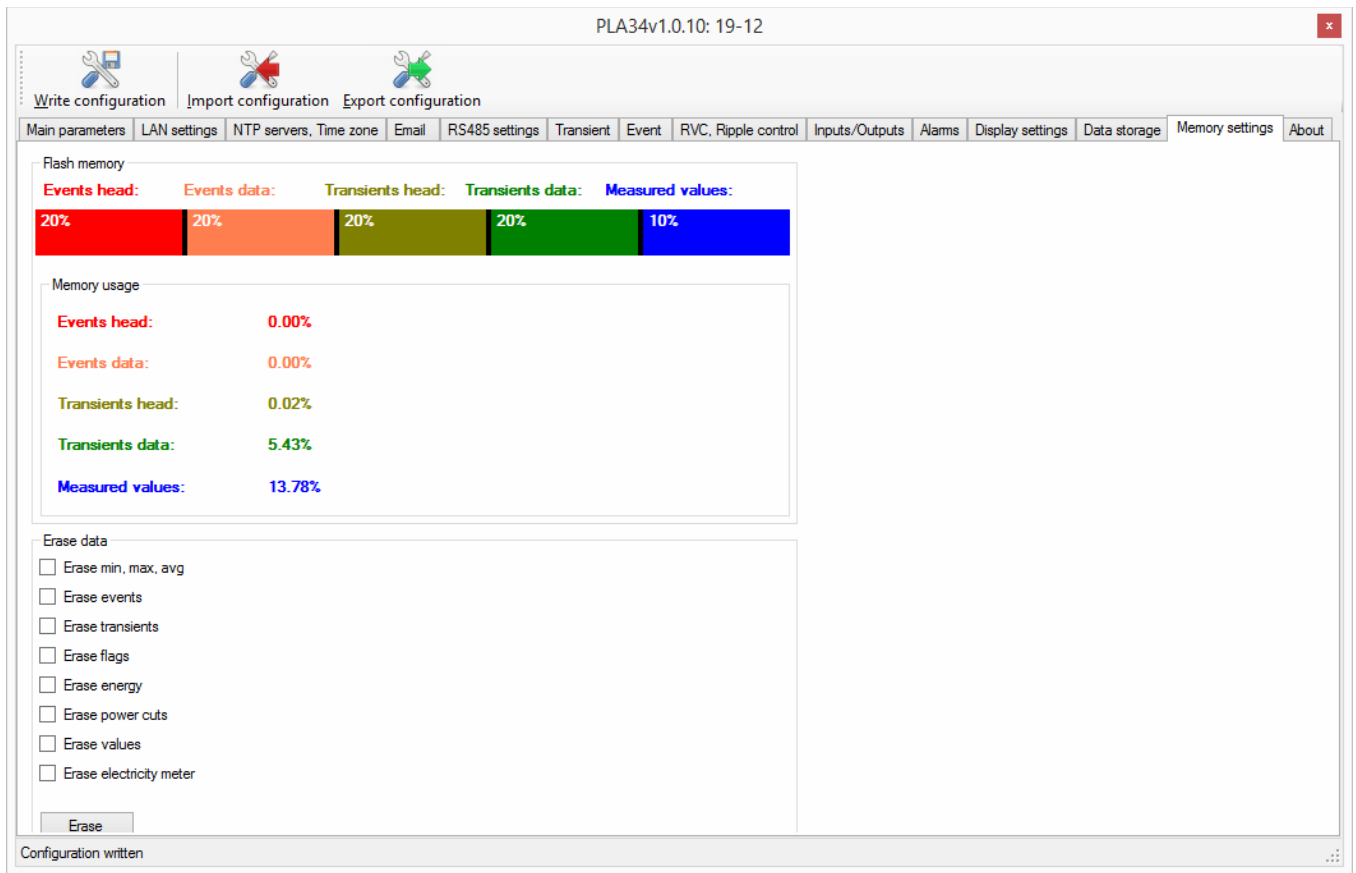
PLA34v1.0.10: 19-12

×

Write configuration | Import configuration | Export configuration

Main parameters | LAN settings | NTP servers, Time zone | Email | RS485 settings | Transient | Event | RVC, Ripple control | Inputs/Outputs | Alarms | Display settings | Data storage | Memory settings | About

Flash memory

Events head: Events data: Transients head: Transients data: Measured values:

20% 20% 20% 20% 10%

Memory usage

Events head: 0.00%

Events data: 0.00%

Transients head: 0.02%

Transients data: 5.43%

Measured values: 13.78%

Erase data

Erase min, max, avg

Erase events

Erase transients

Erase flags

Erase energy

Erase power cuts

Erase values

Erase electricity meter

Erase

Configuration written